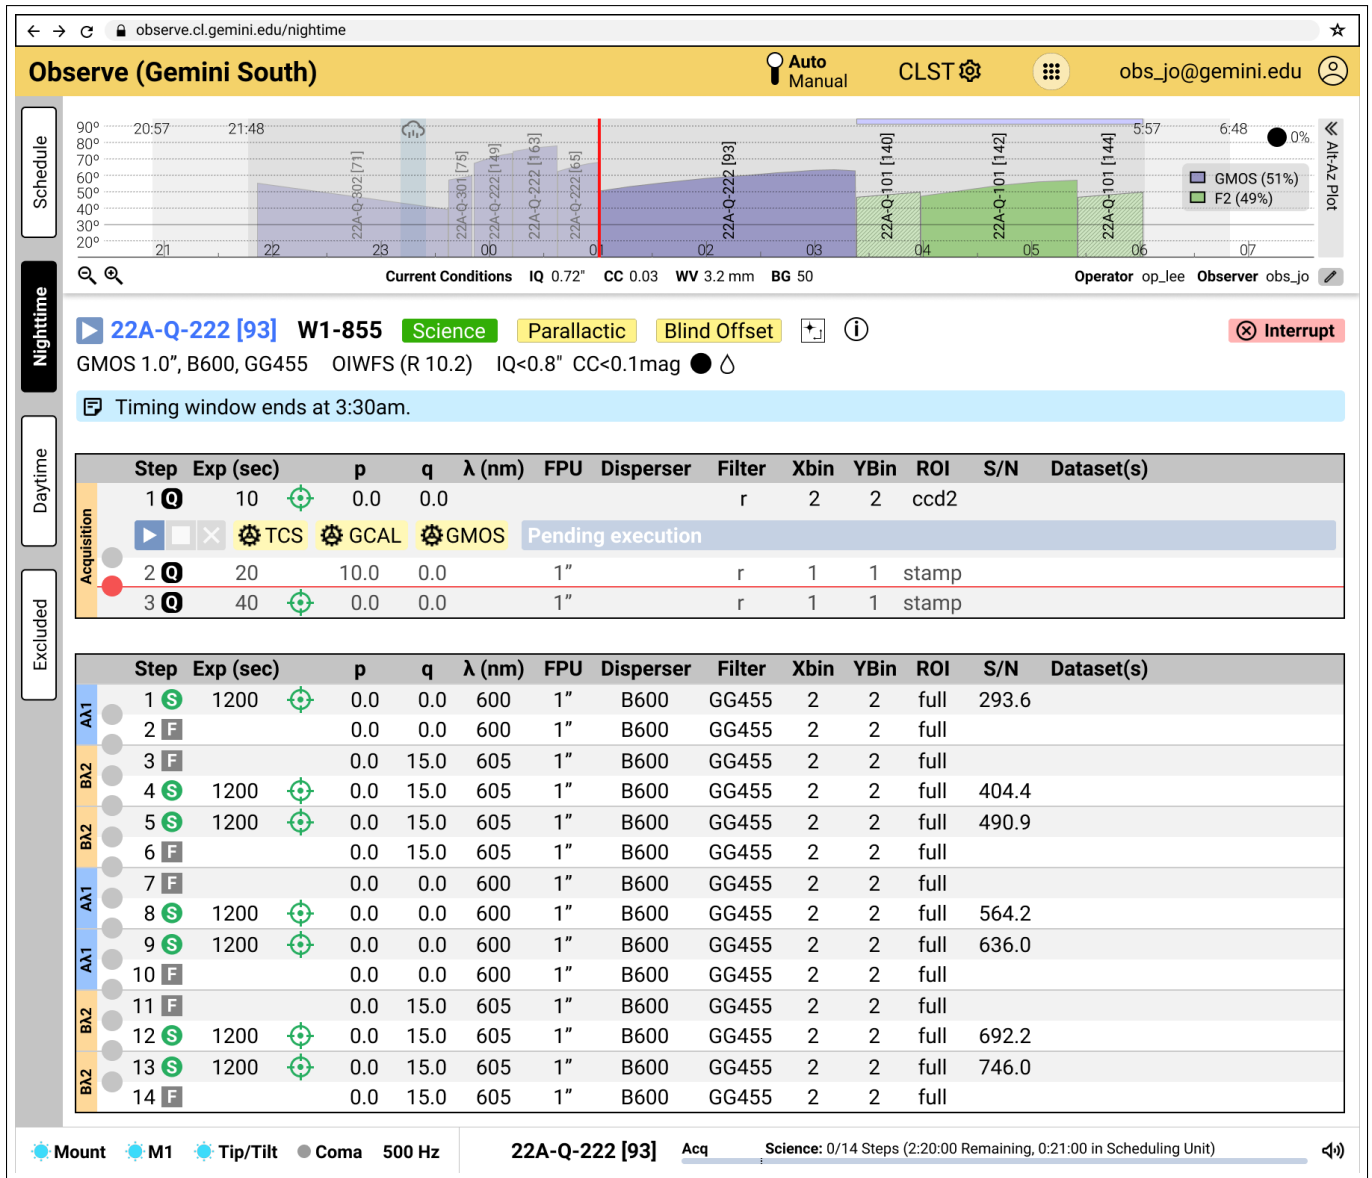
observe.cl.gemini.edu/nighttime

Observe (Gemini South)

Auto
Manual

CLST

obs_jo@gemini.edu

Schedule

Nighttime

Daytime

Excluded

90°
80°
70°
60°
50°
40°
30°
20°

20:57 21:48 5:57 6:48

0%

22A-Q-302 [71]
22A-Q-301 [75]
22A-Q-222 [149]
22A-Q-222 [163]
22A-Q-222 [65]
22A-Q-222 [93]
22A-Q-101 [140]
22A-Q-101 [142]
22A-Q-101 [144]

21 22 23 00 01 02 03 04 05 06 07

GMOS (51%)
F2 (49%)

Alt-Az Plot

Current Conditions IQ 0.72" CC 0.03 WV 3.2 mm BG 50

Operator op_lee Observer obs_jo

22A-Q-222 [93] W1-855 Science Parallactic Blind Offset

Interrupt

GMOS 1.0", B600, GG455 OIWFS (R 10.2) IQ<0.8" CC<0.1mag

Timing window ends at 3:30am.

Acquisition

| Step | Exp (sec) | | p | q | λ (nm) | FPU | Disperser | Filter | Xbin | YBin | ROI | S/N | Dataset(s) |
|---|---|---|---|---|---|---|---|---|---|---|---|---|---|
| 1 Q | 10 | | 0.0 | 0.0 | | | | r | 2 | 2 | ccd2 | | |
| TCS GCAL GMOS Pending execution | | | | | | | | | | | | | |
| 2 Q | 20 | | 10.0 | 0.0 | | 1” | | r | 1 | 1 | stamp | | |
| 3 Q | 40 | | 0.0 | 0.0 | | 1” | | r | 1 | 1 | stamp | | |

| | Step | Exp (sec) | | p | q | λ (nm) | FPU | Disperser | Filter | Xbin | YBin | ROI | S/N | Dataset(s) |
|---|---|---|---|---|---|---|---|---|---|---|---|---|---|---|
| Aλ1 | 1 S | 1200 | | 0.0 | 0.0 | 600 | 1” | B600 | GG455 | 2 | 2 | full | 293.6 | |
| | 2 F | | | 0.0 | 0.0 | 600 | 1” | B600 | GG455 | 2 | 2 | full | | |
| Bλ2 | 3 F | | | 0.0 | 15.0 | 605 | 1” | B600 | GG455 | 2 | 2 | full | | |
| | 4 S | 1200 | | 0.0 | 15.0 | 605 | 1” | B600 | GG455 | 2 | 2 | full | 404.4 | |
| Bλ2 | 5 S | 1200 | | 0.0 | 15.0 | 605 | 1” | B600 | GG455 | 2 | 2 | full | 490.9 | |
| | 6 F | | | 0.0 | 15.0 | 605 | 1” | B600 | GG455 | 2 | 2 | full | | |
| Aλ1 | 7 F | | | 0.0 | 0.0 | 600 | 1” | B600 | GG455 | 2 | 2 | full | | |
| | 8 S | 1200 | | 0.0 | 0.0 | 600 | 1” | B600 | GG455 | 2 | 2 | full | 564.2 | |
| Aλ1 | 9 S | 1200 | | 0.0 | 0.0 | 600 | 1” | B600 | GG455 | 2 | 2 | full | 636.0 | |
| | 10 F | | | 0.0 | 0.0 | 600 | 1” | B600 | GG455 | 2 | 2 | full | | |
| Bλ2 | 11 F | | | 0.0 | 15.0 | 605 | 1” | B600 | GG455 | 2 | 2 | full | | |
| | 12 S | 1200 | | 0.0 | 15.0 | 605 | 1” | B600 | GG455 | 2 | 2 | full | 692.2 | |
| Bλ2 | 13 S | 1200 | | 0.0 | 15.0 | 605 | 1” | B600 | GG455 | 2 | 2 | full | 746.0 | |
| | 14 F | | | 0.0 | 15.0 | 605 | 1” | B600 | GG455 | 2 | 2 | full | | |

Mount M1 Tip/Tilt Coma 500 Hz 22A-Q-222 [93] Acq Science: 0/14 Steps (2:20:00 Remaining, 0:21:00 in Scheduling Unit)